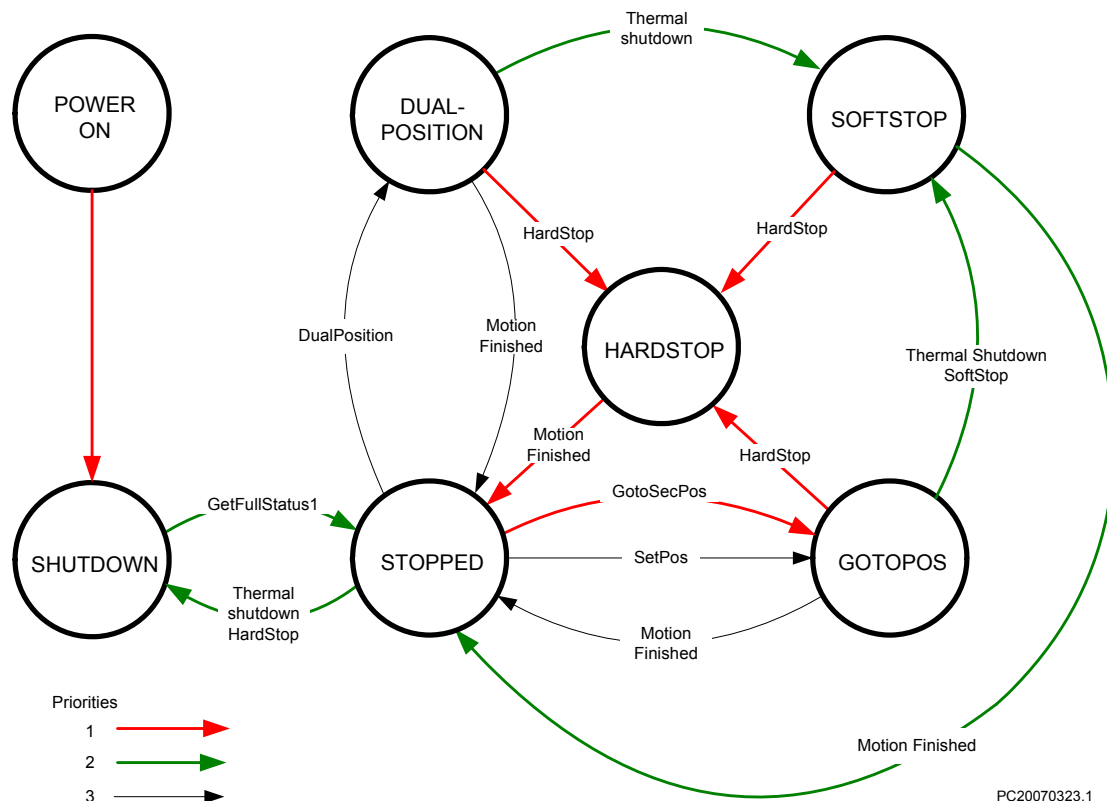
POWER ON

DUAL-POSITION

Thermal shutdown

SOFTSTOP

HardStop

HardStop

HARDSTOP

DualPosition

Motion Finished

Thermal Shutdown SoftStop

Motion Finished

HardStop

GetFullStatus1

GotoSecPos

SHUTDOWN

STOPPED

SetPos

GOTOPOS

Thermal shutdown HardStop

Motion Finished

Priorities

1

2

3

Motion Finished

PC20070323.1